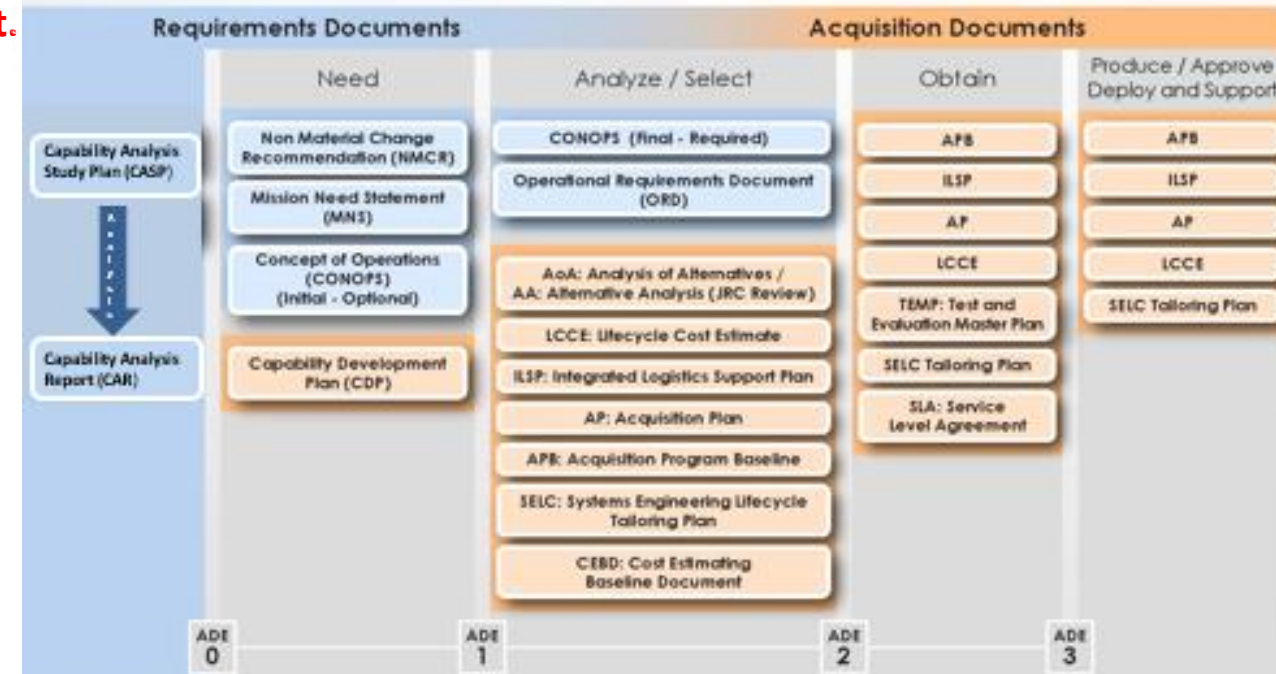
t.

Requirements Documents

Acquisition Documents

Need

Analyze / Select

Obtain

Produce / Approve Deploy and Support

Capability Analysis Study Plan (CASP)

Analysis

Capability Analysis Report (CAR)

Non Material Change Recommendation (NMCR)

Mission Need Statement (MNS)

Concept of Operations (CONOPS) (Initial - Optional)

Capability Development Plan (CDP)

CONOPS (Final - Required)

Operational Requirements Document (ORD)

AoA: Analysis of Alternatives / AA: Alternative Analysis (JRC Review)

LCCE: Lifecycle Cost Estimate

ILSP: Integrated Logistics Support Plan

AP: Acquisition Plan

APB: Acquisition Program Baseline

SELC: Systems Engineering Lifecycle Tailoring Plan

CEBD: Cost Estimating Baseline Document

APB

ILSP

AP

LCCE

TEMP: Test and Evaluation Master Plan

SELC Tailoring Plan

SLA: Service Level Agreement

APB

ILSP

AP

LCCE

SELC Tailoring Plan

ADE 0

ADE 1

ADE 2

ADE 3